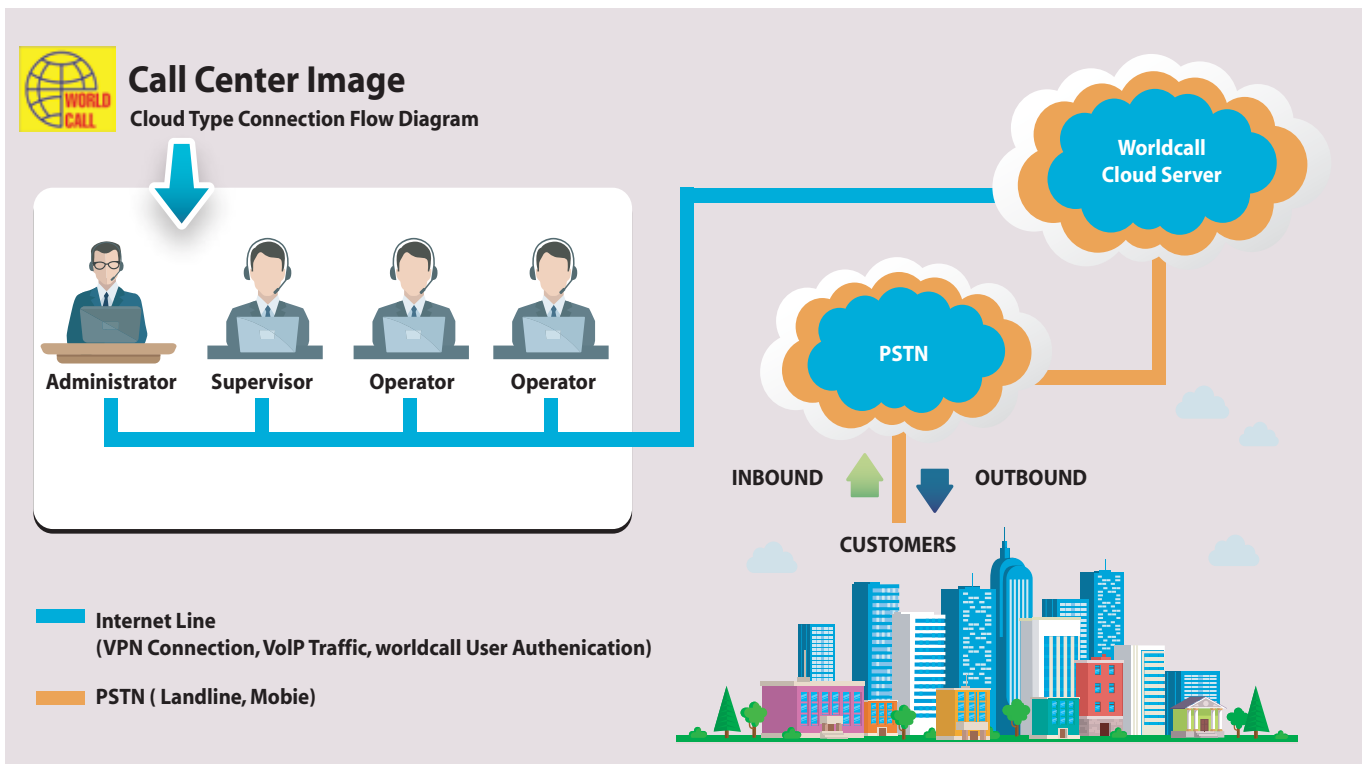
WORLD CALL

Call Center Image

Cloud Type Connection Flow Diagram

Administrator

Supervisor

Operator

Operator

Worldcall Cloud Server

PSTN

INBOUND

OUTBOUND

CUSTOMERS

Internet Line
(VPN Connection, VolP Traffic, worldcall User Authenication)

PSTN ( Landline, Mobie)